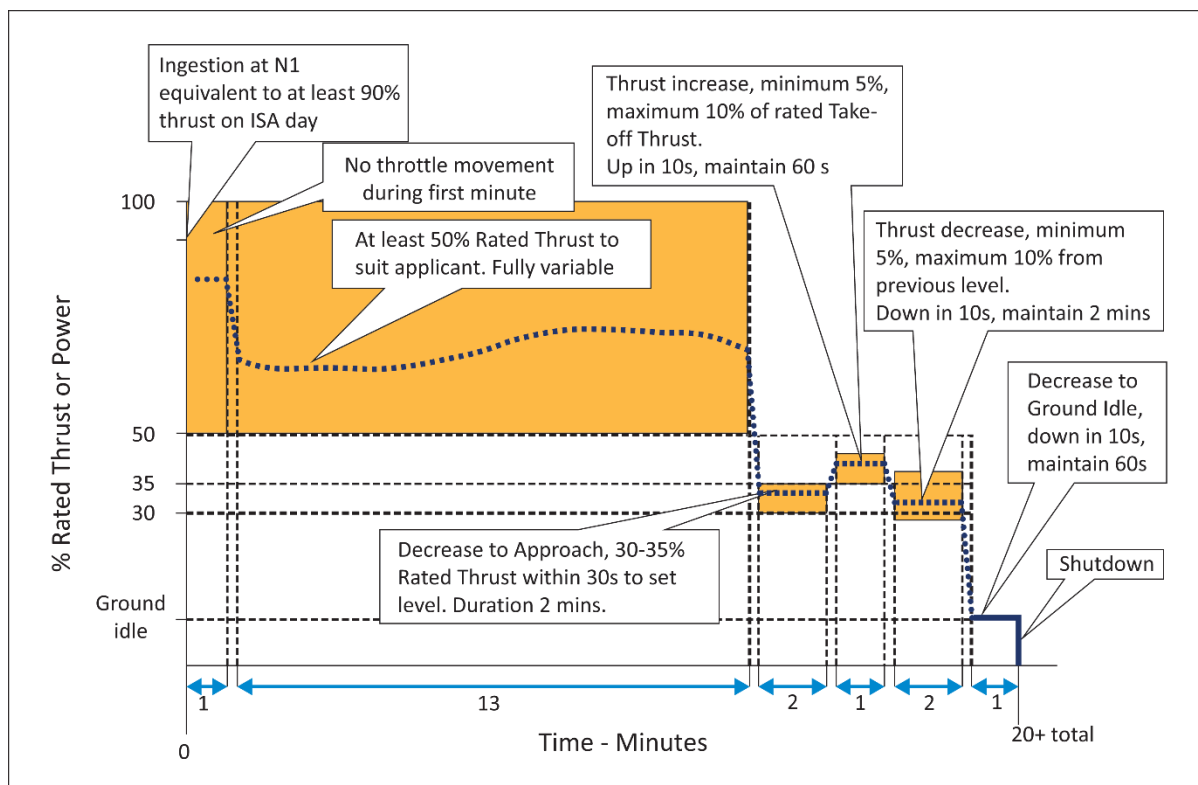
Ingestion at N1 equivalent to at least 90% thrust on ISA day

No throttle movement during first minute

At least 50% Rated Thrust to suit applicant. Fully variable

Thrust increase, minimum 5%, maximum 10% of rated Take-off Thrust.
Up in 10s, maintain 60 s

Thrust decrease, minimum 5%, maximum 10% from previous level.
Down in 10s, maintain 2 mins

Decrease to Ground Idle, down in 10s, maintain 60s

Shutdown

Decrease to Approach, 30-35% Rated Thrust within 30s to set level. Duration 2 mins.

% Rated Thrust or Power

100

50

35

30

Ground idle

1

13

2

1

2

1

0

Time - Minutes

20+ total